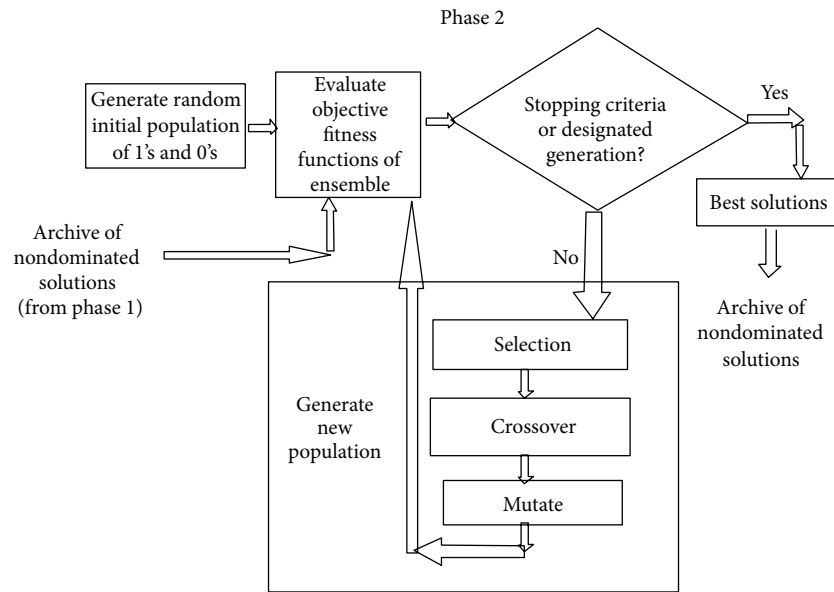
Phase 2

Generate random initial population of 1's and 0's

Evaluate objective fitness functions of ensemble

Stopping criteria or designated generation?

Yes

Best solutions

Archive of nondominated solutions (from phase 1)

No

Archive of nondominated solutions

Selection

Generate new population

Crossover

Mutate